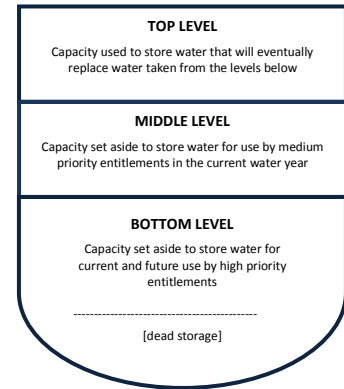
TOP LEVEL

Capacity used to store water that will eventually replace water taken from the levels below

MIDDLE LEVEL

Capacity set aside to store water for use by medium priority entitlements in the current water year

BOTTOM LEVEL

Capacity set aside to store water for current and future use by high priority entitlements

-----------------------------------------------

[dead storage]